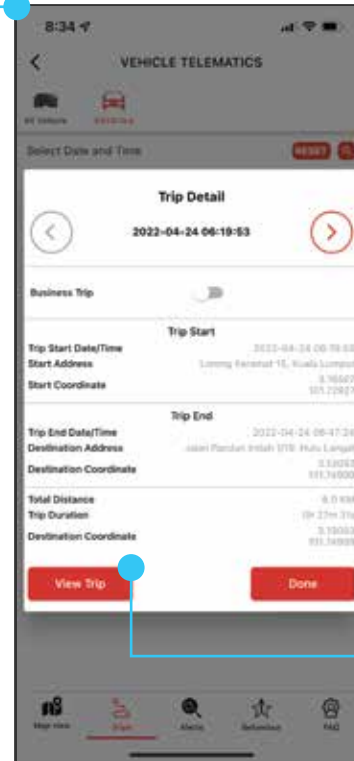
8:34

VEHICLE TELEMATICS

All Vehicle

Select Date and Time

RESET

Trip Detail

2022-04-24 06:19:53

Business Trip

Trip Start

Trip Start Date/Time 2022-04-24 06:19:53

Start Address Lorong Keramat 15, Kuala Lumpur

Start Coordinate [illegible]

Trip End

Trip End Date/Time 2022-04-24 06:47:24

Destination Address Jalan Pandan Indah 2/9, Hulu Langat

Destination Coordinate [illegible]

Total Distance 8.0 KM

Trip Duration 0h 27m 31s

Destination Coordinate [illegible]

View Trip

Done

Map View

Trip

Alerts

Geofence

FAQ